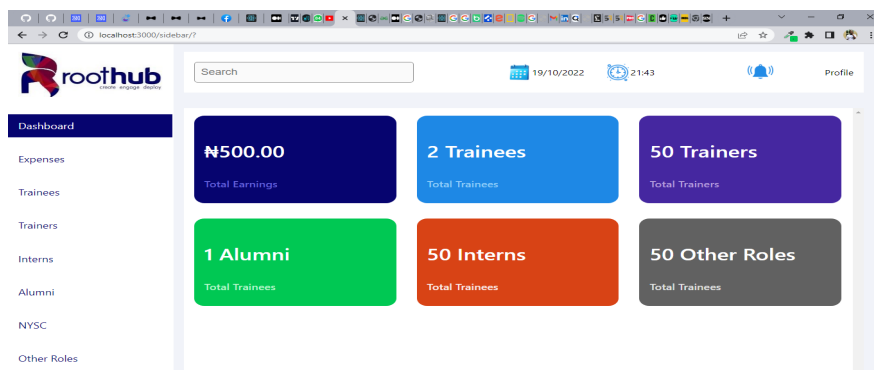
localhost:3000/sidebar/?

roothub
create engage deploy

Search

19/10/2022

21:43

Profile

Dashboard

Expenses

Trainees

Trainers

Interns

Alumni

NYSC

Other Roles

₦500.00
Total Earnings

2 Trainees
Total Trainees

50 Trainers
Total Trainers

1 Alumni
Total Trainees

50 Interns
Total Trainees

50 Other Roles
Total Trainees